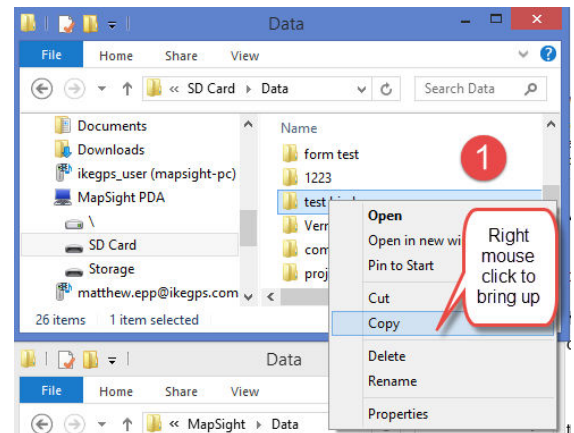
Data

File Home Share View

« SD Card ▸ Data

Search Data

Documents
Downloads
ikegps_user (mapsight-pc)
MapSight PDA
\
SD Card
Storage
matthew.epp@ikegps.com

Name
form test
1223
test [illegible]
Ver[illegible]
com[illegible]
proj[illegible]

1

Open
Open in new wi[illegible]
Pin to Start
Cut
Copy
Delete
Rename
Properties

Right mouse click to bring up

26 items 1 item selected

Data

File Home Share View

« MapSight ▸ Data